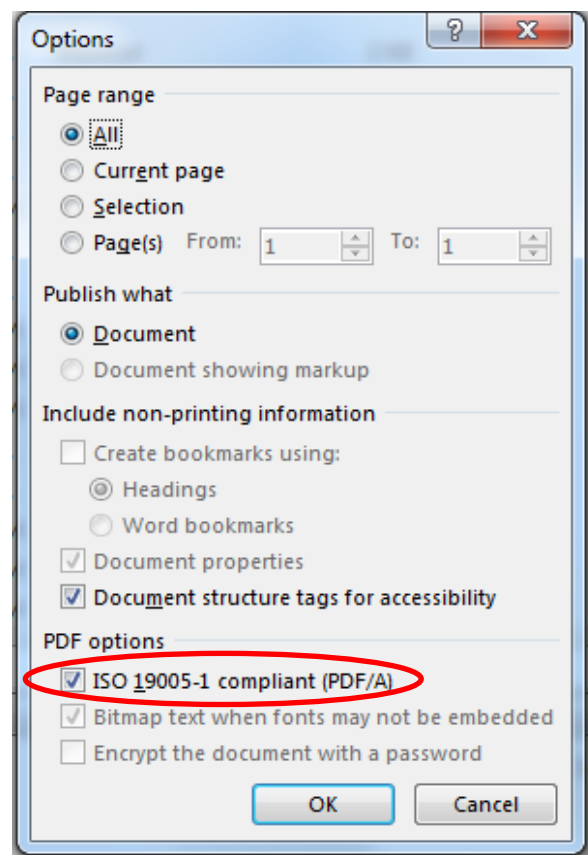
Options
?
X
Page range
All
Current page
Selection
Page(s) From: 1 To: 1
Publish what
Document
Document showing markup
Include non-printing information
Create bookmarks using:
Headings
Word bookmarks
Document properties
Document structure tags for accessibility
PDF options
ISO 19005-1 compliant (PDF/A)
Bitmap text when fonts may not be embedded
Encrypt the document with a password
OK
Cancel